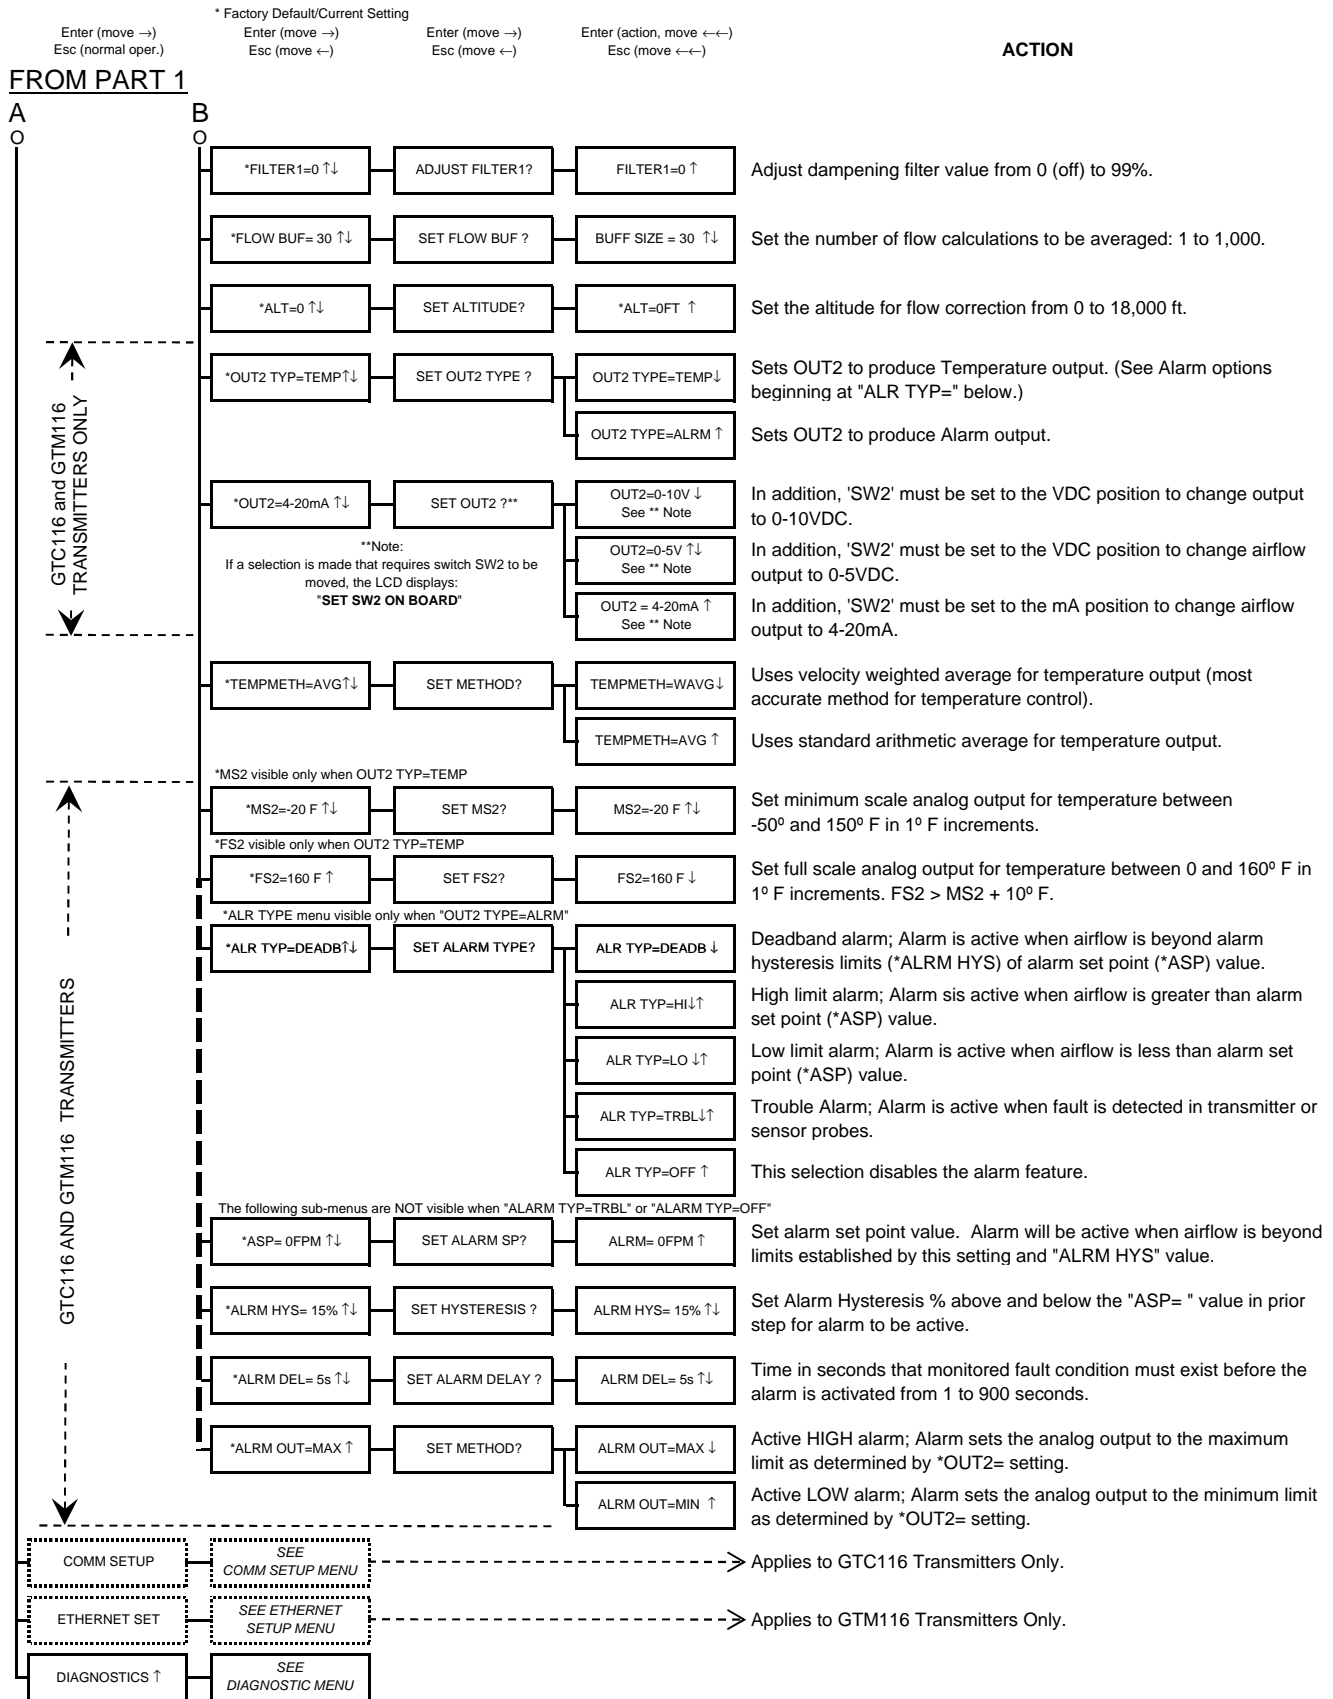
* Factory Default/Current Setting

Enter (move →)
Esc (normal oper.)

Enter (move →)
Esc (move ←)

Enter (move →)
Esc (move ←)

Enter (action, move ←←)
Esc (move ←←)

ACTION

FROM PART 1

A

B

*FILTER1=0 ↑↓ — ADJUST FILTER1? — FILTER1=0 ↑ — Adjust dampening filter value from 0 (off) to 99%.

*FLOW BUF= 30 ↑↓ — SET FLOW BUF ? — BUFF SIZE = 30 ↑↓ — Set the number of flow calculations to be averaged: 1 to 1,000.

*ALT=0 ↑↓ — SET ALTITUDE? — *ALT=0FT ↑ — Set the altitude for flow correction from 0 to 18,000 ft.

GTC116 and GTM116 TRANSMITTERS ONLY

*OUT2 TYP=TEMP↑↓ — SET OUT2 TYPE ? — OUT2 TYPE=TEMP↓ — Sets OUT2 to produce Temperature output. (See Alarm options beginning at "ALR TYP=" below.)

OUT2 TYPE=ALRM ↑ — Sets OUT2 to produce Alarm output.

*OUT2=4-20mA ↑↓ — SET OUT2 ?** — OUT2=0-10V ↓ See ** Note — In addition, 'SW2' must be set to the VDC position to change output to 0-10VDC.

OUT2=0-5V ↑↓ See ** Note — In addition, 'SW2' must be set to the VDC position to change airflow output to 0-5VDC.

OUT2 = 4-20mA ↑ See ** Note — In addition, 'SW2' must be set to the mA position to change airflow output to 4-20mA.

**Note:
If a selection is made that requires switch SW2 to be moved, the LCD displays:
"SET SW2 ON BOARD"

*TEMPMETH=AVG↑↓ — SET METHOD? — TEMPMETH=WAVG↓ — Uses velocity weighted average for temperature output (most accurate method for temperature control).

TEMPMETH=AVG ↑ — Uses standard arithmetic average for temperature output.

GTC116 AND GTM116 TRANSMITTERS

*MS2 visible only when OUT2 TYP=TEMP

*MS2=-20 F ↑↓ — SET MS2? — MS2=-20 F ↑↓ — Set minimum scale analog output for temperature between -50º and 150º F in 1º F increments.

*FS2 visible only when OUT2 TYP=TEMP

*FS2=160 F ↑ — SET FS2? — FS2=160 F ↓ — Set full scale analog output for temperature between 0 and 160º F in 1º F increments. FS2 > MS2 + 10º F.

*ALR TYPE menu visible only when "OUT2 TYPE=ALRM"

*ALR TYP=DEADB↑↓ — SET ALARM TYPE? — ALR TYP=DEADB ↓ — Deadband alarm; Alarm is active when airflow is beyond alarm hysteresis limits (*ALRM HYS) of alarm set point (*ASP) value.

ALR TYP=HI↓↑ — High limit alarm; Alarm sis active when airflow is greater than alarm set point (*ASP) value.

ALR TYP=LO ↓↑ — Low limit alarm; Alarm is active when airflow is less than alarm set point (*ASP) value.

ALR TYP=TRBL↓↑ — Trouble Alarm; Alarm is active when fault is detected in transmitter or sensor probes.

ALR TYP=OFF ↑ — This selection disables the alarm feature.

The following sub-menus are NOT visible when "ALARM TYP=TRBL" or "ALARM TYP=OFF"

*ASP= 0FPM ↑↓ — SET ALARM SP? — ALRM= 0FPM ↑ — Set alarm set point value. Alarm will be active when airflow is beyond limits established by this setting and "ALRM HYS" value.

*ALRM HYS= 15% ↑↓ — SET HYSTERESIS ? — ALRM HYS= 15% ↑↓ — Set Alarm Hysteresis % above and below the "ASP= " value in prior step for alarm to be active.

*ALRM DEL= 5s ↑↓ — SET ALARM DELAY ? — ALRM DEL= 5s ↑↓ — Time in seconds that monitored fault condition must exist before the alarm is activated from 1 to 900 seconds.

*ALRM OUT=MAX ↑ — SET METHOD? — ALRM OUT=MAX ↓ — Active HIGH alarm; Alarm sets the analog output to the maximum limit as determined by *OUT2= setting.

ALRM OUT=MIN ↑ — Active LOW alarm; Alarm sets the analog output to the minimum limit as determined by *OUT2= setting.

COMM SETUP — SEE COMM SETUP MENU — Applies to GTC116 Transmitters Only.

ETHERNET SET — SEE ETHERNET SETUP MENU — Applies to GTM116 Transmitters Only.

DIAGNOSTICS ↑ — SEE DIAGNOSTIC MENU